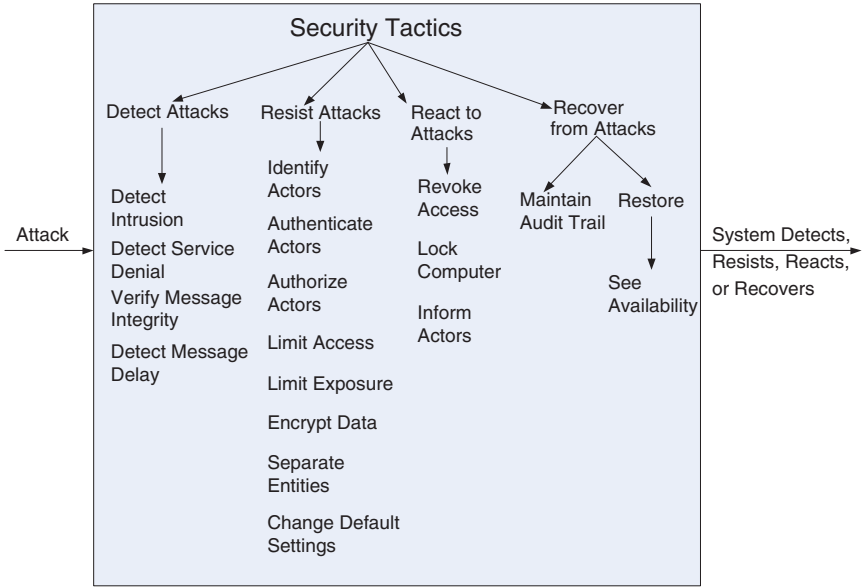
Security Tactics

Attack

Detect Attacks

Detect Intrusion

Detect Service Denial

Verify Message Integrity

Detect Message Delay

Resist Attacks

Identify Actors

Authenticate Actors

Authorize Actors

Limit Access

Limit Exposure

Encrypt Data

Separate Entities

Change Default Settings

React to Attacks

Revoke Access

Lock Computer

Inform Actors

Recover from Attacks

Maintain Audit Trail

Restore

See Availability

System Detects, Resists, Reacts, or Recovers